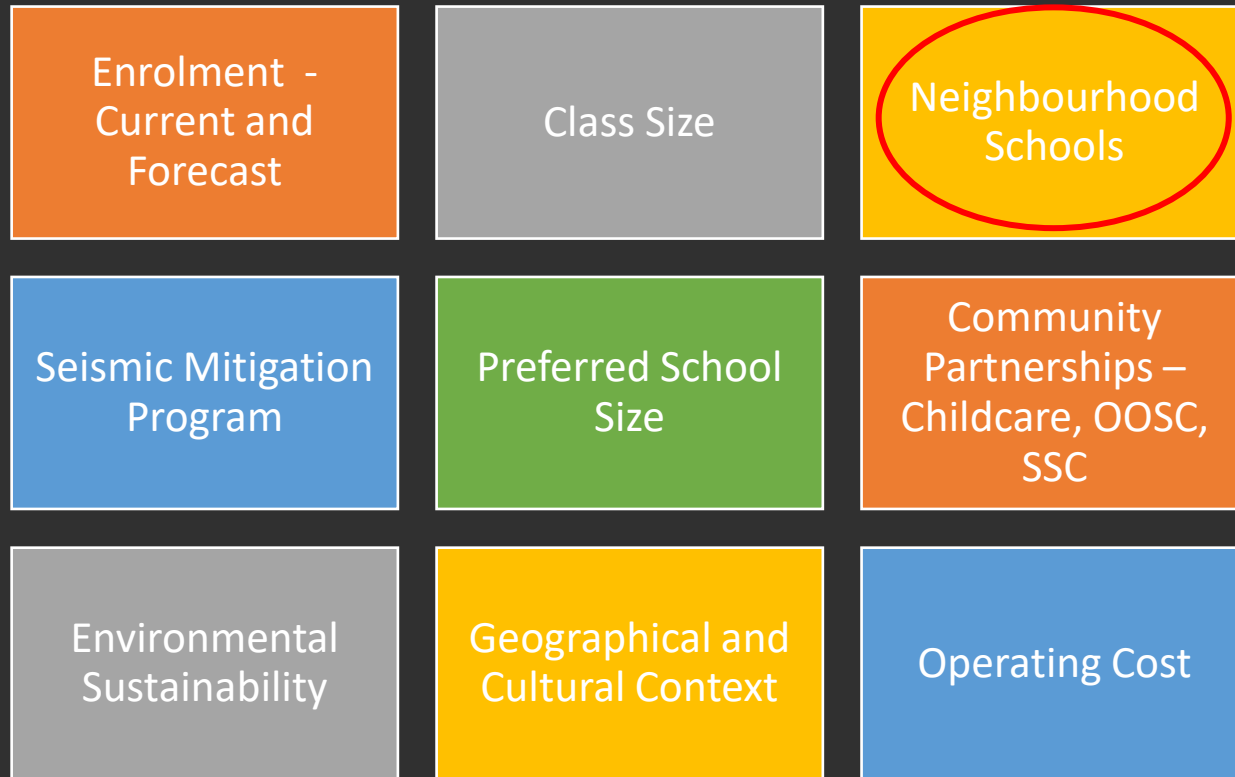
Enrolment - Current and Forecast

Class Size

Neighbourhood Schools

Seismic Mitigation Program

Preferred School Size

Community Partnerships – Childcare, OOSC, SSC

Environmental Sustainability

Geographical and Cultural Context

Operating Cost